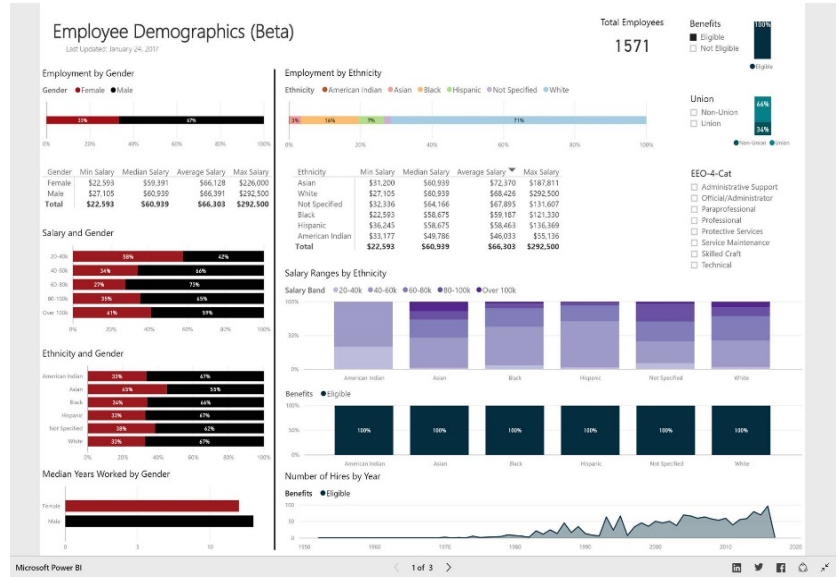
Employee Demographics (Beta)
Last Updated: January 24, 2017

Total Employees
1571

Benefits
■ Eligible
□ Not Eligible
100%
●Eligible

Union
□ Non-Union
□ Union
66%
34%
●Non-Union ●Union

EEO-4-Cat
□ Administrative Support
□ Official/Administrator
□ Paraprofessional
□ Professional
□ Protective Services
□ Service Maintenance
□ Skilled Craft
□ Technical

Employment by Gender
Gender ●Female ●Male
33% 67%
0% 20% 40% 60% 80% 100%

| Gender | Min Salary | Median Salary | Average Salary | Max Salary |
|---|---|---|---|---|
| Female | $22,593 | $59,391 | $66,128 | $226,000 |
| Male | $27,105 | $60,939 | $66,391 | $292,500 |
| Total | $22,593 | $60,939 | $66,303 | $292,500 |

Salary and Gender
20-40k 58% 42%
40-60k 34% 66%
60-80k 27% 73%
80-100k 35% 65%
Over 100k 41% 59%
0% 20% 40% 60% 80% 100%

Ethnicity and Gender
American Indian 33% 67%
Asian 45% 55%
Black 34% 66%
Hispanic 33% 67%
Not Specified 38% 62%
White 33% 67%
0% 20% 40% 60% 80% 100%

Median Years Worked by Gender
Female
Male
0 5 10

Employment by Ethnicity
Ethnicity ●American Indian ●Asian ●Black ●Hispanic ●Not Specified ●White
3% 16% 7% 71%
0% 20% 40% 60% 80% 100%

| Ethnicity | Min Salary | Median Salary | Average Salary | Max Salary |
|---|---|---|---|---|
| Asian | $31,200 | $60,939 | $72,370 | $187,811 |
| White | $27,105 | $60,939 | $68,426 | $292,500 |
| Not Specified | $32,336 | $64,166 | $67,895 | $131,607 |
| Black | $22,593 | $58,675 | $67,761 | $121,330 |
| Hispanic | $36,245 | $58,675 | $58,463 | $136,369 |
| American Indian | $33,177 | $49,786 | $46,033 | $55,136 |
| Total | $22,593 | $60,939 | $66,303 | $292,500 |

Salary Ranges by Ethnicity
Salary Band ●20-40k ●40-60k ●60-80k ●80-100k ●Over 100k
100% 50% 0%
American Indian Asian Black Hispanic Not Specified White

Benefits ●Eligible
100% 50% 0%
100% 100% 100% 100% 100% 100%
American Indian Asian Black Hispanic Not Specified White

Number of Hires by Year
Benefits ●Eligible
100 50 0
1950 1960 1970 1980 1990 2000 2010 2020

Microsoft Power BI
1 of 3